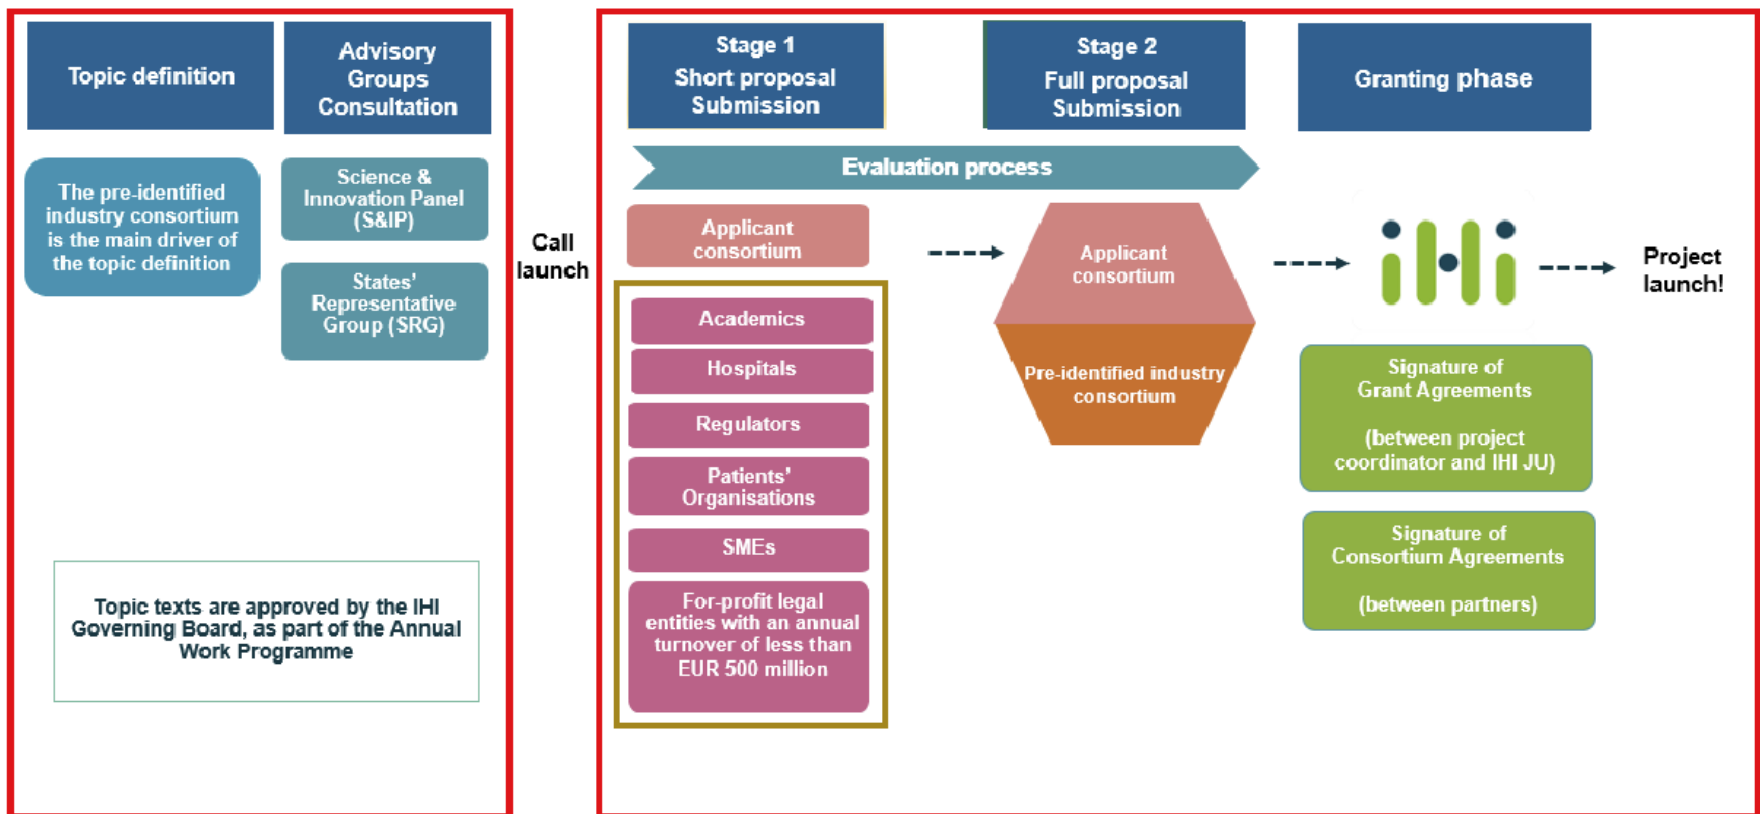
Topic definition

Advisory Groups Consultation

The pre-identified industry consortium is the main driver of the topic definition

Science & Innovation Panel (S&IP)

States' Representative Group (SRG)

Topic texts are approved by the IHI Governing Board, as part of the Annual Work Programme

Call launch

Stage 1 Short proposal Submission

Stage 2 Full proposal Submission

Granting phase

Evaluation process

Applicant consortium

Academics

Hospitals

Regulators

Patients' Organisations

SMEs

For-profit legal entities with an annual turnover of less than EUR 500 million

Applicant consortium

Pre-identified industry consortium

ihi

Project launch!

Signature of Grant Agreements

(between project coordinator and IHI JU)

Signature of Consortium Agreements

(between partners)